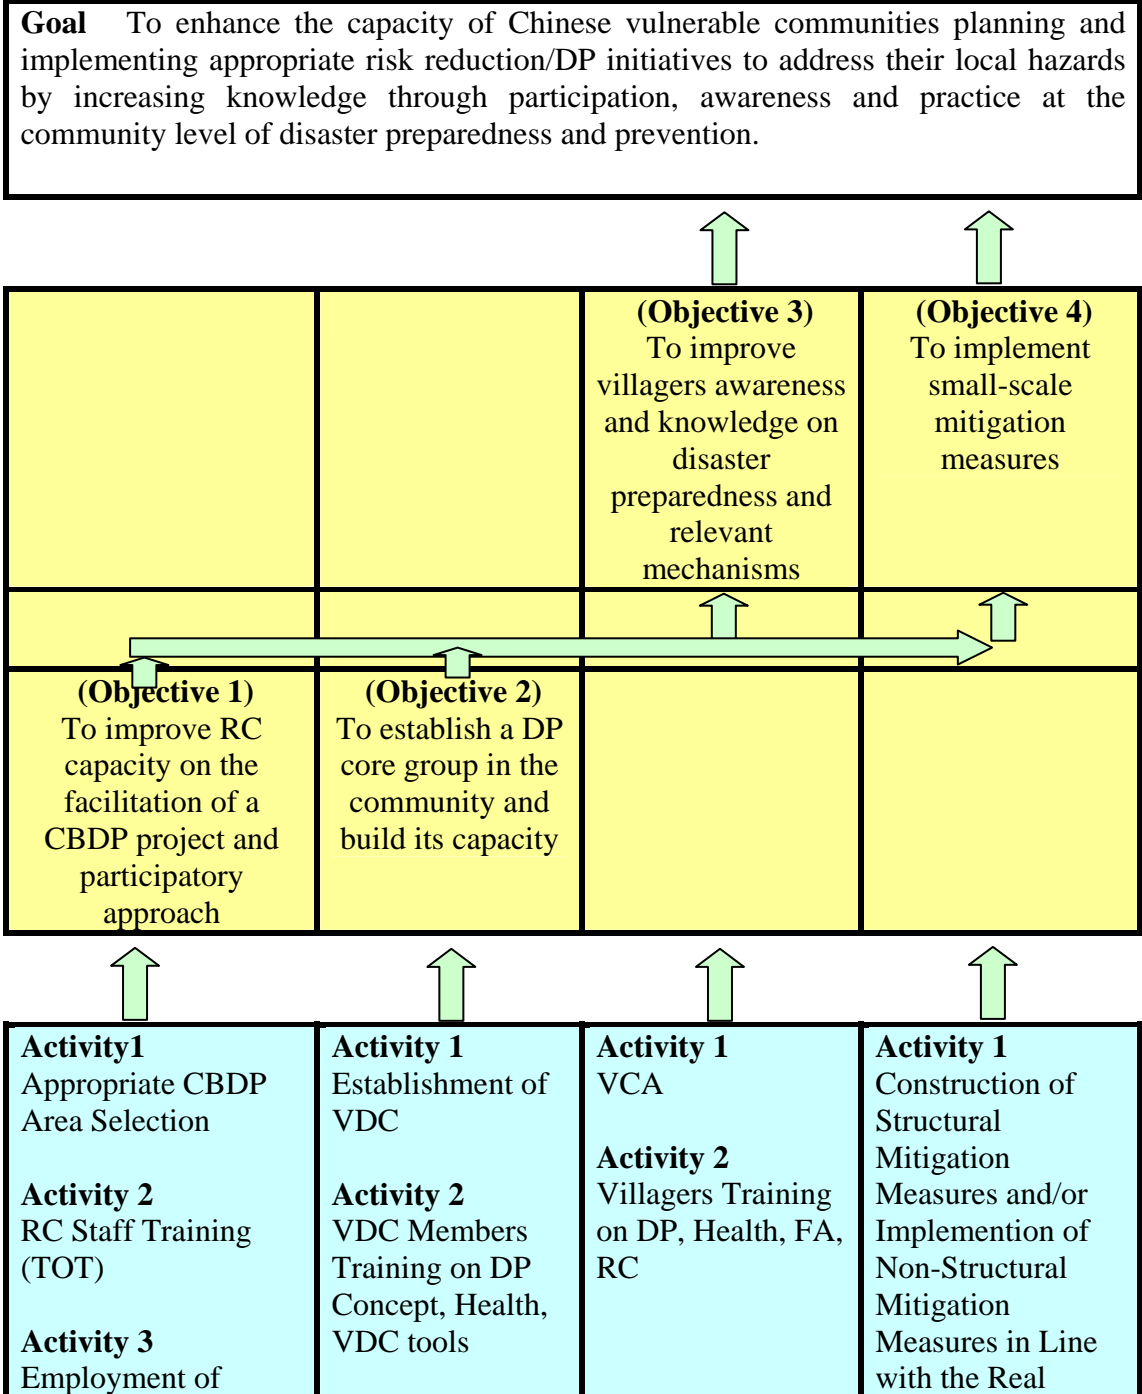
**Goal** To enhance the capacity of Chinese vulnerable communities planning and implementing appropriate risk reduction/DP initiatives to address their local hazards by increasing knowledge through participation, awareness and practice at the community level of disaster preparedness and prevention.

**(Objective 3)** To improve villagers awareness and knowledge on disaster preparedness and relevant mechanisms

**(Objective 4)** To implement small-scale mitigation measures

**(Objective 1)** To improve RC capacity on the facilitation of a CBDP project and participatory approach

**(Objective 2)** To establish a DP core group in the community and build its capacity

**Activity1** Appropriate CBDP Area Selection

**Activity 2** RC Staff Training (TOT)

**Activity 3** Employment of

**Activity 1** Establishment of VDC

**Activity 2** VDC Members Training on DP Concept, Health, VDC tools

**Activity 1** VCA

**Activity 2** Villagers Training on DP, Health, FA, RC

**Activity 1** Construction of Structural Mitigation Measures and/or Implemention of Non-Structural Mitigation Measures in Line with the Real